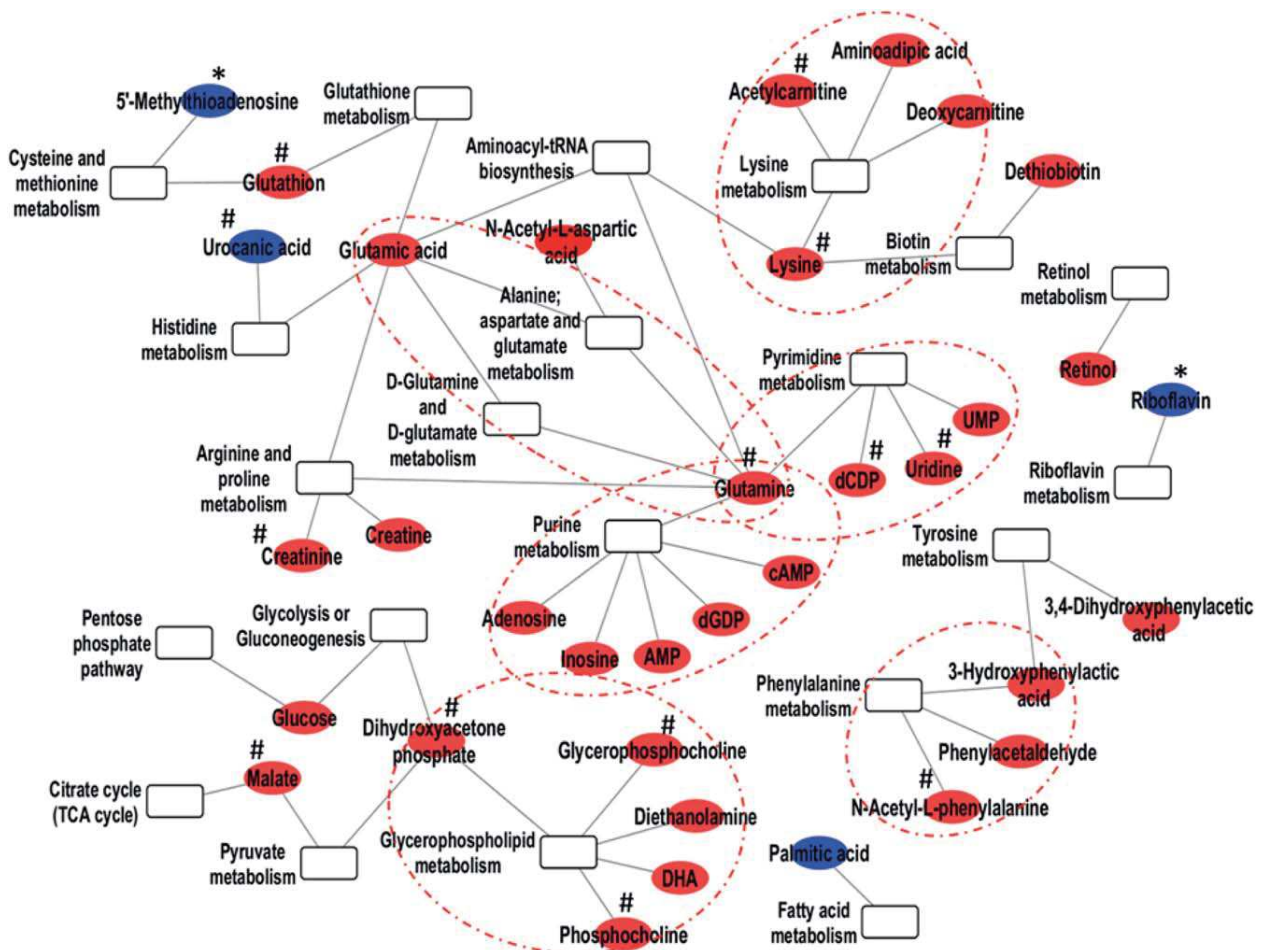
*
5'-Methylthioadenosine

Cysteine and methionine metabolism

Glutathione metabolism

#
Glutathion

#
Urocanic acid

Histidine metabolism

Glutamic acid

N-Acetyl-L-aspartic acid

Aminoacyl-tRNA biosynthesis

Alanine; aspartate and glutamate metabolism

D-Glutamine and D-glutamate metabolism

Arginine and proline metabolism

#
Creatinine

Creatine

#
Acetylcarnitine

Aminoadipic acid

Deoxycarnitine

Lysine metabolism

#
Lysine

Biotin metabolism

Dethiobiotin

Retinol metabolism

Retinol

*
Riboflavin

Riboflavin metabolism

Pyrimidine metabolism

UMP

#
dCDP

#
Uridine

#
Glutamine

Purine metabolism

cAMP

Adenosine

Inosine

AMP

dGDP

Tyrosine metabolism

3,4-Dihydroxyphenylacetic acid

Phenylalanine metabolism

3-Hydroxyphenylactic acid

Phenylacetaldehyde

#
N-Acetyl-L-phenylalanine

Pentose phosphate pathway

Glycolysis or Gluconeogenesis

Glucose

#
Malate

Citrate cycle (TCA cycle)

Pyruvate metabolism

#
Dihydroxyacetone phosphate

#
Glycerophosphocholine

Diethanolamine

Glycerophospholipid metabolism

DHA

#
Phosphocholine

Palmitic acid

Fatty acid metabolism